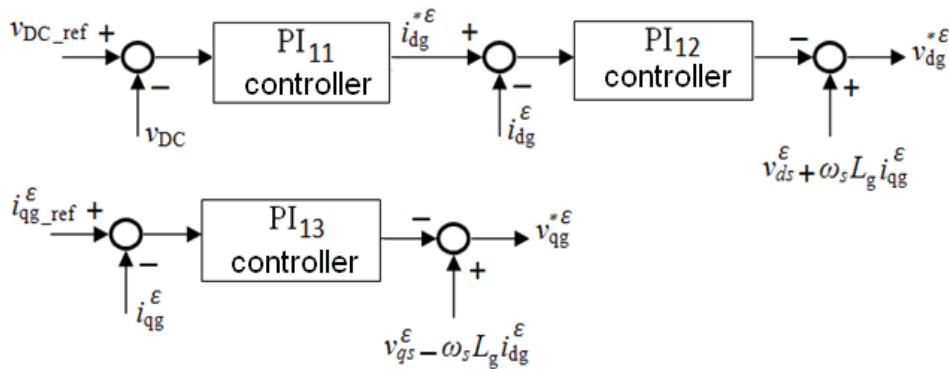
$v_{DC\_ref}$ +
−
$v_{DC}$
$PI_{11}$ controller
$i_{dg}^{*\varepsilon}$
+
−
$i_{dg}^{\varepsilon}$
$PI_{12}$ controller
−
+
$v_{dg}^{*\varepsilon}$
$v_{ds}^{\varepsilon} + \omega_s L_g i_{qg}^{\varepsilon}$

$i_{qg\_ref}^{\varepsilon}$ +
−
$i_{qg}^{\varepsilon}$
$PI_{13}$ controller
−
+
$v_{qg}^{*\varepsilon}$
$v_{qs}^{\varepsilon} - \omega_s L_g i_{dg}^{\varepsilon}$